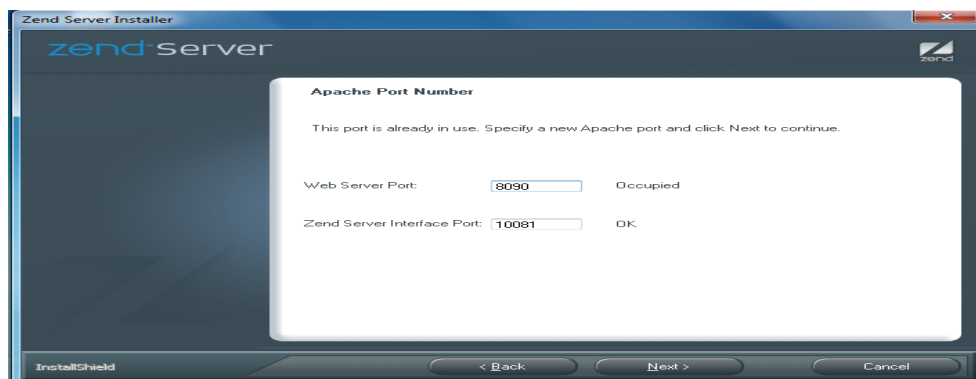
Zend Server Installer

zend server

zend

Apache Port Number

This port is already in use. Specify a new Apache port and click Next to continue.

Web Server Port: 8090 Occupied

Zend Server Interface Port: 10081 OK

InstallShield

< Back

Next >

Cancel